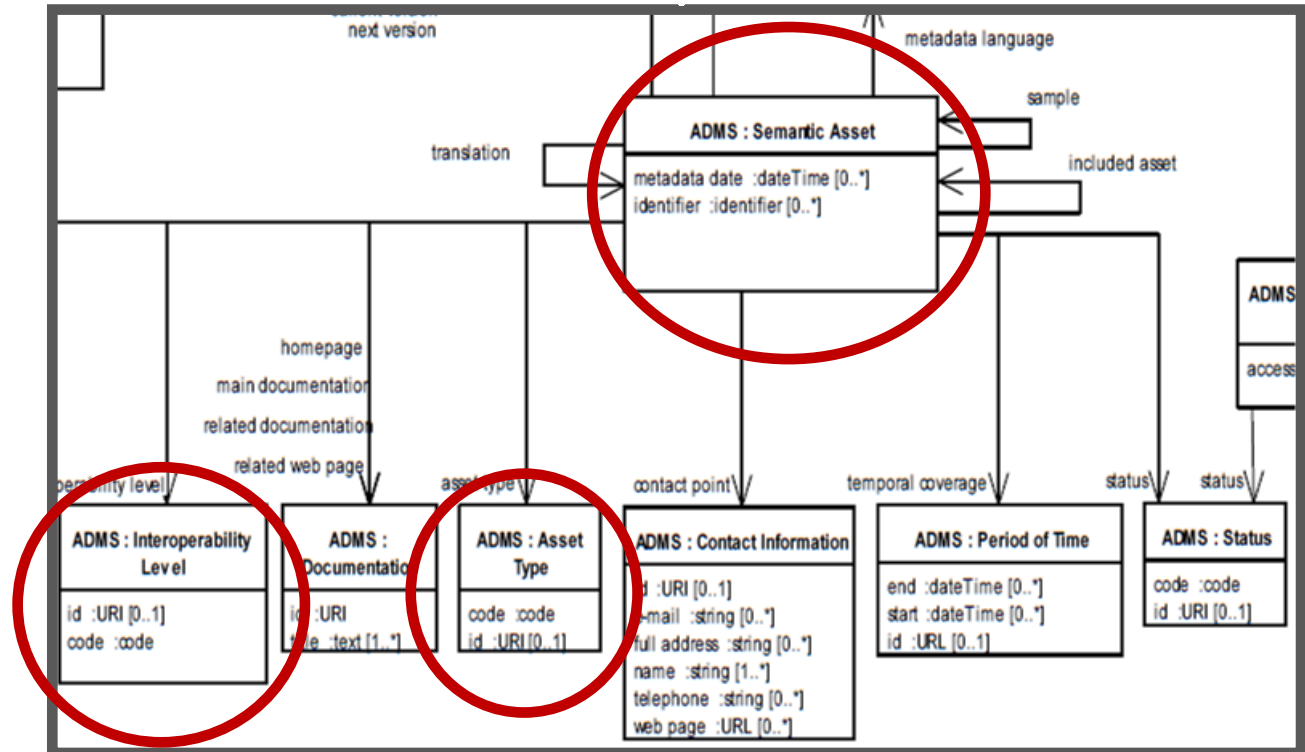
next version

metadata language

sample

translation

ADMS : Semantic Asset

metadata date :dateTime [0..*]
identifier :identifier [0..*]

included asset

homepage
main documentation
related documentation
related web page

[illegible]perability level

asset type

contact point

temporal coverage

status

status

ADMS

access

ADMS : Interoperability Level

id :URI [0..1]
code :code

ADMS : Documentatio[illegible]

id :URI
title :text [1..*]

ADMS : Asset Type

code :code
id :URI [0..1]

ADMS : Contact Information

id :URI [0..1]
e-mail :string [0..*]
full address :string [0..*]
name :string [1..*]
telephone :string [0..*]
web page :URL [0..*]

ADMS : Period of Time

end :dateTime [0..*]
start :dateTime [0..*]
id :URL [0..1]

ADMS : Status

code :code
id :URI [0..1]